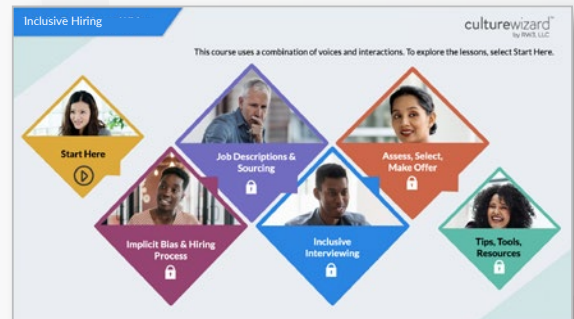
Inclusive Hiring

culturewizard
by RW3, LLC

This course uses a combination of voices and interactions. To explore the lessons, select Start Here.

Start Here

Job Descriptions & Sourcing

Assess, Select, Make Offer

Implicit Bias & Hiring Process

Inclusive Interviewing

Tips, Tools, Resources